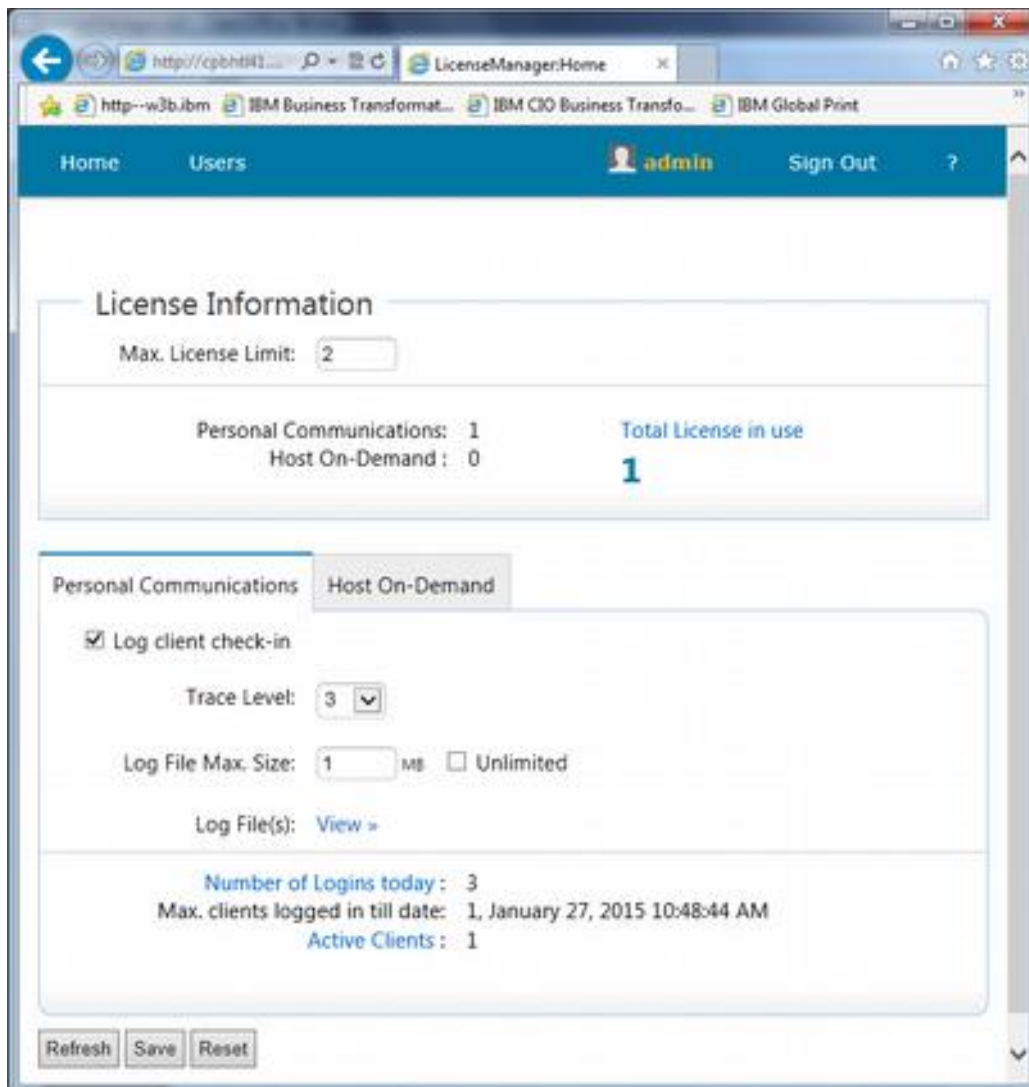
http://cpbhtl41... LicenseManager:Home ×

http--w3b.ibm IBM Business Transformat... IBM CIO Business Transfo... IBM Global Print

Home Users admin Sign Out ?

License Information

Max. License Limit: 2

Personal Communications: 1
Host On-Demand : 0

Total License in use
1

Personal Communications Host On-Demand

☑ Log client check-in

Trace Level: 3

Log File Max. Size: 1 MB ☐ Unlimited

Log File(s): View »

Number of Logins today : 3
Max. clients logged in till date: 1, January 27, 2015 10:48:44 AM
Active Clients : 1

Refresh Save Reset